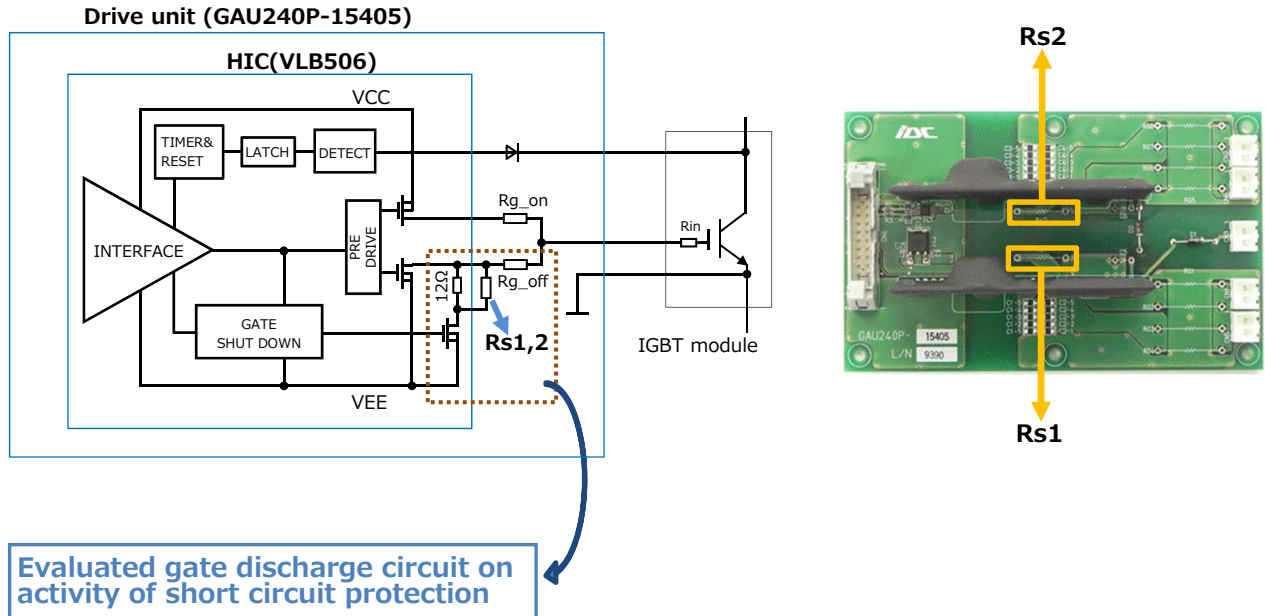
Drive unit (GAU240P-15405)

HIC(VLB506)

VCC

TIMER& RESET

LATCH

DETECT

INTERFACE

PRE DRIVE

Rg_on

Rg_off

12Ω

Rs1,2

GATE SHUT DOWN

VEE

Rin

IGBT module

Evaluated gate discharge circuit on activity of short circuit protection

Rs2

Rs1

IDC

GAU240P- 15405

L/N 9390